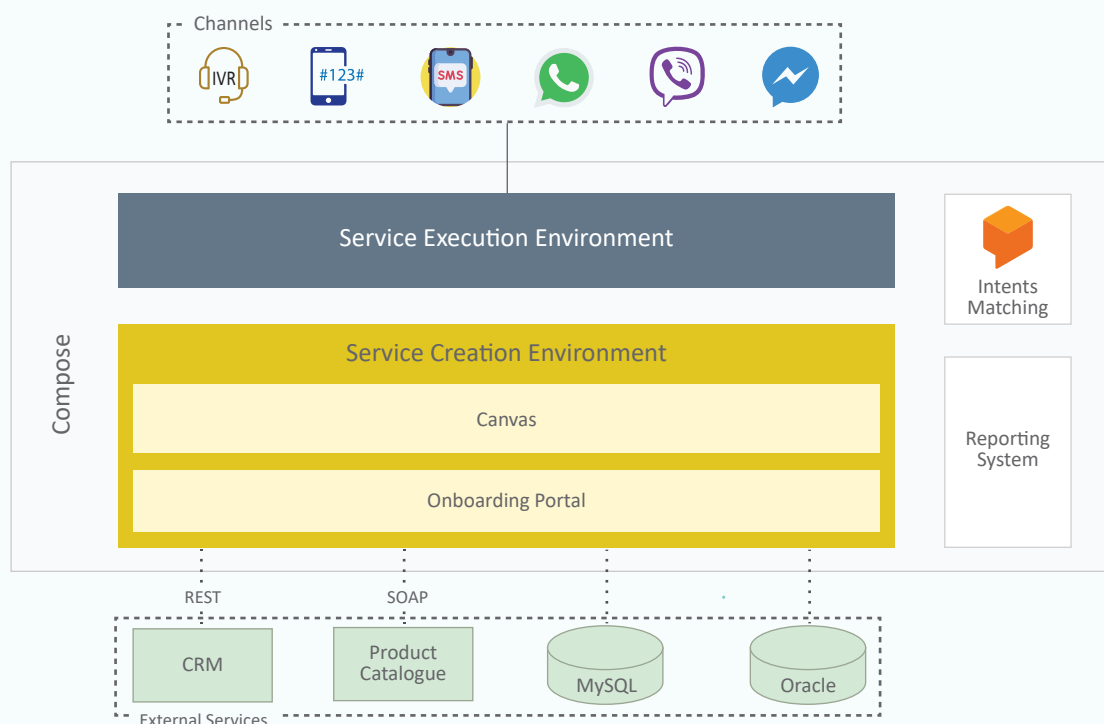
Channels

IVR

#123#

SMS

Service Execution Environment

Intents Matching

Compose

Service Creation Environment

Canvas

Onboarding Portal

Reporting System

REST

SOAP

CRM

Product Catalogue

MySQL

Oracle

External Services